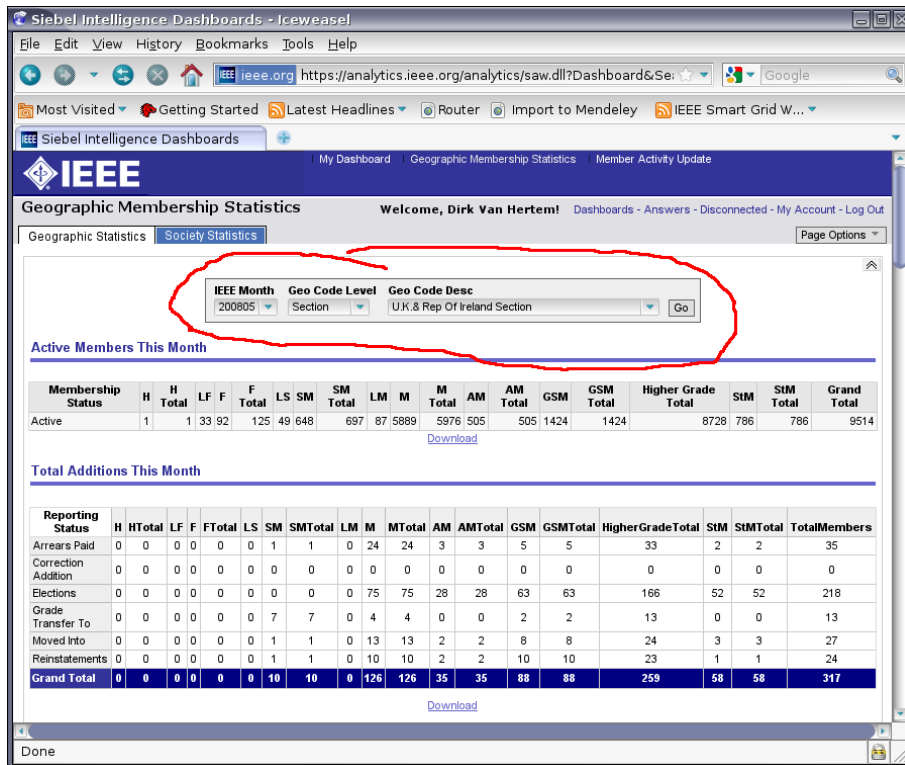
Siebel Intelligence Dashboards - Iceweasel

File Edit View History Bookmarks Tools Help

ieee.org https://analytics.ieee.org/analytics/saw.dll?Dashboard&Se Google

Most Visited Getting Started Latest Headlines Router Import to Mendeley IEEE Smart Grid W...

Siebel Intelligence Dashboards

IEEE

My Dashboard | Geographic Membership Statistics | Member Activity Update

Geographic Membership Statistics

Welcome, Dirk Van Hertem! Dashboards - Answers - Disconnected - My Account - Log Out

Geographic Statistics Society Statistics

Page Options

| IEEE Month | Geo Code Level | Geo Code Desc | |
|---|---|---|---|
| 200805 | Section | U.K.& Rep Of Ireland Section | Go |

Active Members This Month

| Membership Status | H | H Total | LF | F | F Total | LS | SM | SM Total | LM | M | M Total | AM | AM Total | GSM | GSM Total | Higher Grade Total | StM | StM Total | Grand Total |
|---|---|---|---|---|---|---|---|---|---|---|---|---|---|---|---|---|---|---|---|
| Active | 1 | 1 | 33 | 92 | 125 | 49 | 648 | 697 | 87 | 5889 | 5976 | 505 | 505 | 1424 | 1424 | 8728 | 786 | 786 | 9514 |

Download

Total Additions This Month

| Reporting Status | H | HTotal | LF | F | FTotal | LS | SM | SMTotal | LM | M | MTotal | AM | AMTotal | GSM | GSMTotal | HigherGradeTotal | StM | StMTotal | TotalMembers |
|---|---|---|---|---|---|---|---|---|---|---|---|---|---|---|---|---|---|---|---|
| Arrears Paid | 0 | 0 | 0 | 0 | 0 | 0 | 1 | 1 | 0 | 24 | 24 | 3 | 3 | 5 | 5 | 33 | 2 | 2 | 35 |
| Correction Addition | 0 | 0 | 0 | 0 | 0 | 0 | 0 | 0 | 0 | 0 | 0 | 0 | 0 | 0 | 0 | 0 | 0 | 0 | 0 |
| Elections | 0 | 0 | 0 | 0 | 0 | 0 | 0 | 0 | 0 | 75 | 75 | 28 | 28 | 63 | 63 | 166 | 52 | 52 | 218 |
| Grade Transfer To | 0 | 0 | 0 | 0 | 0 | 0 | 7 | 7 | 0 | 4 | 4 | 0 | 0 | 2 | 2 | 13 | 0 | 0 | 13 |
| Moved Into | 0 | 0 | 0 | 0 | 0 | 0 | 1 | 1 | 0 | 13 | 13 | 2 | 2 | 8 | 8 | 24 | 3 | 3 | 27 |
| Reinstatements | 0 | 0 | 0 | 0 | 0 | 0 | 1 | 1 | 0 | 10 | 10 | 2 | 2 | 10 | 10 | 23 | 1 | 1 | 24 |
| Grand Total | 0 | 0 | 0 | 0 | 0 | 0 | 10 | 10 | 0 | 126 | 126 | 35 | 35 | 88 | 88 | 259 | 58 | 58 | 317 |

Download

Done